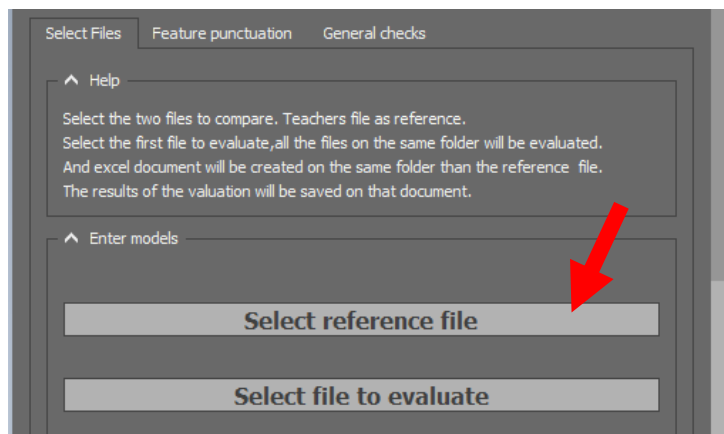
Select Files | Feature punctuation | General checks

Help

Select the two files to compare. Teachers file as reference.
Select the first file to evaluate,all the files on the same folder will be evaluated.
And excel document will be created on the same folder than the reference file.
The results of the valuation will be saved on that document.

Enter models

Select reference file

Select file to evaluate